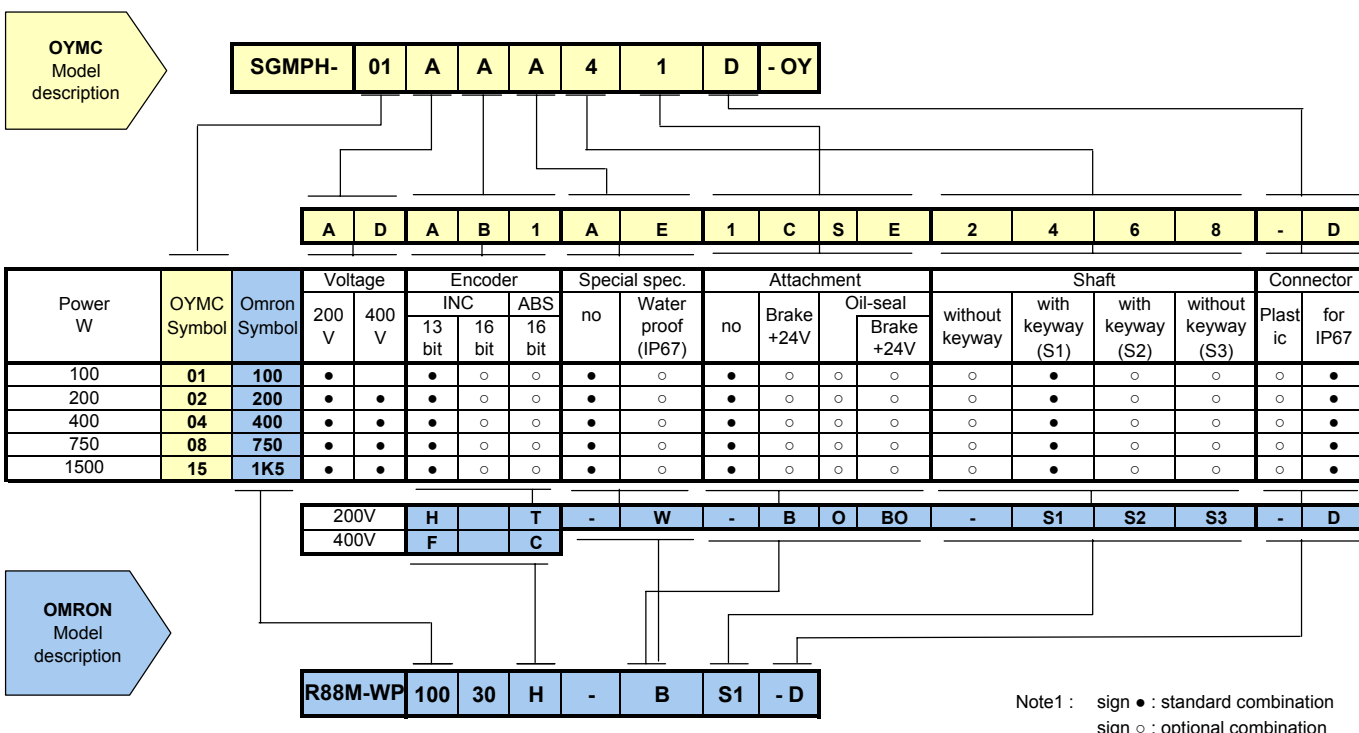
OYMC Model description

| SGMPH- | 01 | A | A | A | 4 | 1 | D | - OY |
|---|---|---|---|---|---|---|---|---|

| A | D | A | B | 1 | A | E | 1 | C | S | E | 2 | 4 | 6 | 8 | - | D |
|---|---|---|---|---|---|---|---|---|---|---|---|---|---|---|---|---|

| Power W | OYMC Symbol | Omron Symbol | Voltage 200 V | Voltage 400 V | Encoder INC 13 bit | Encoder INC 16 bit | Encoder ABS 16 bit | Special spec. no | Special spec. Water proof (IP67) | Attachment no | Attachment Brake +24V | Attachment Oil-seal | Attachment Oil-seal Brake +24V | Shaft without keyway | Shaft with keyway (S1) | Shaft with keyway (S2) | Shaft without keyway (S3) | Connector Plastic | Connector for IP67 |
|---|---|---|---|---|---|---|---|---|---|---|---|---|---|---|---|---|---|---|---|
| 100 | 01 | 100 | ● | | ● | ○ | ○ | ● | ○ | ● | ○ | ○ | ○ | ○ | ● | ○ | ○ | ○ | ● |
| 200 | 02 | 200 | ● | ● | ● | ○ | ○ | ● | ○ | ● | ○ | ○ | ○ | ○ | ● | ○ | ○ | ○ | ● |
| 400 | 04 | 400 | ● | ● | ● | ○ | ○ | ● | ○ | ● | ○ | ○ | ○ | ○ | ● | ○ | ○ | ○ | ● |
| 750 | 08 | 750 | ● | ● | ● | ○ | ○ | ● | ○ | ● | ○ | ○ | ○ | ○ | ● | ○ | ○ | ○ | ● |
| 1500 | 15 | 1K5 | ● | ● | ● | ○ | ○ | ● | ○ | ● | ○ | ○ | ○ | ○ | ● | ○ | ○ | ○ | ● |

| 200V | H | | T | - | W | - | B | O | BO | - | S1 | S2 | S3 | - | D |
|---|---|---|---|---|---|---|---|---|---|---|---|---|---|---|---|
| 400V | F | | C | | | | | | | | | | | | |

OMRON Model description

| R88M-WP | 100 | 30 | H | - | B | S1 | - D |
|---|---|---|---|---|---|---|---|

Note1 : sign ● : standard combination
sign ○ : optional combination